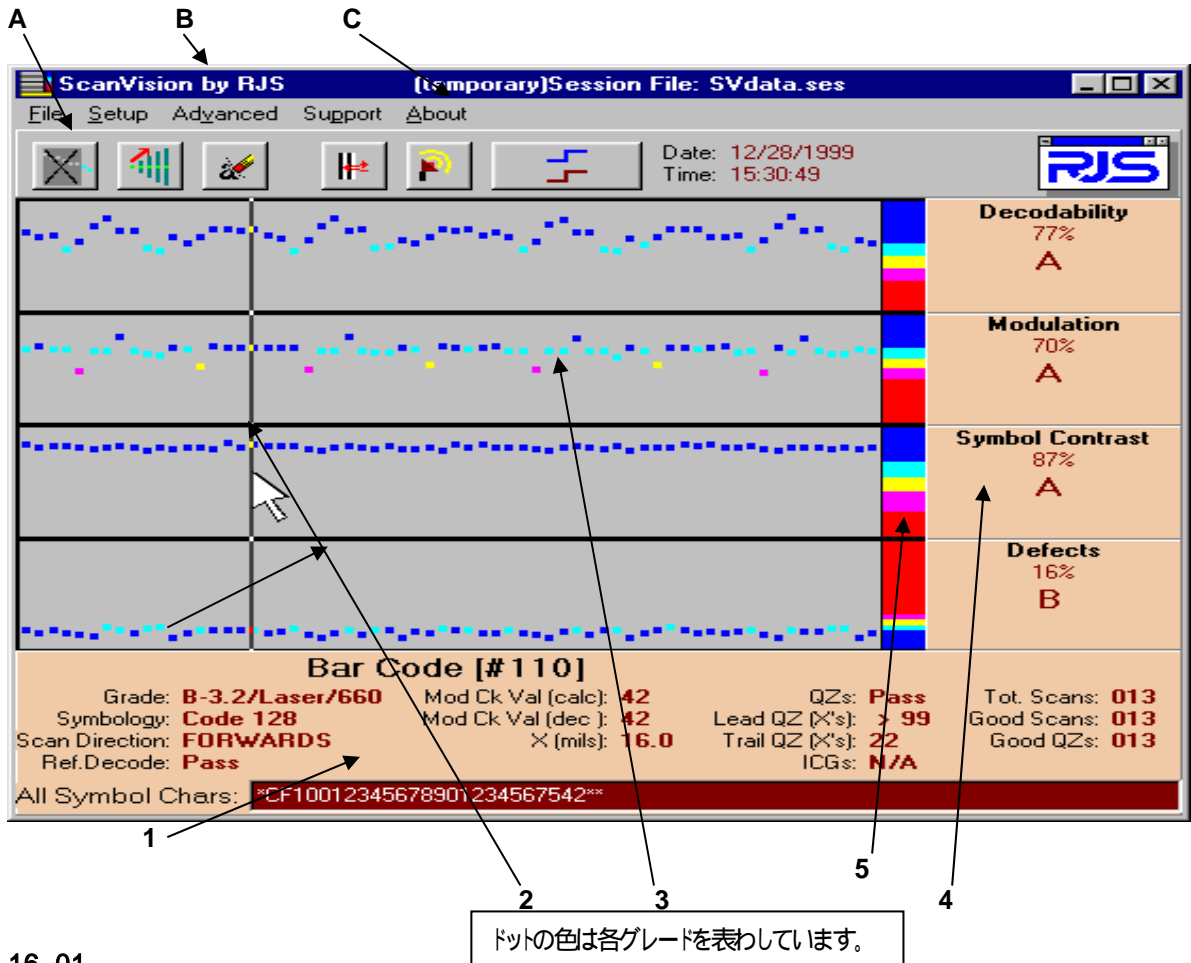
A B C

ScanVision by RJS (temporary)Session File: SVdata.ses

File Setup Advanced Support About

Date: 12/28/1999
Time: 15:30:49

RJS

Decodability
77%
A

Modulation
70%
A

Symbol Contrast
87%
A

Defects
16%
B

Bar Code [#110]

Grade: B-3.2/Laser/660
Symbology: Code 128
Scan Direction: FORWARDS
Ref.Decode: Pass

Mod Ck Val (calc): 42
Mod Ck Val (dec ): 42
X (mils): 16.0

QZs: Pass
Lead QZ (X's): > 99
Trail QZ (X's): 22
ICGs: N/A

Tot. Scans: 013
Good Scans: 013
Good QZs: 013

All Symbol Chars: *CF10012345678901234567542**

1

2 3 5 4

ドットの色は各グレードを表わしています。

16 01